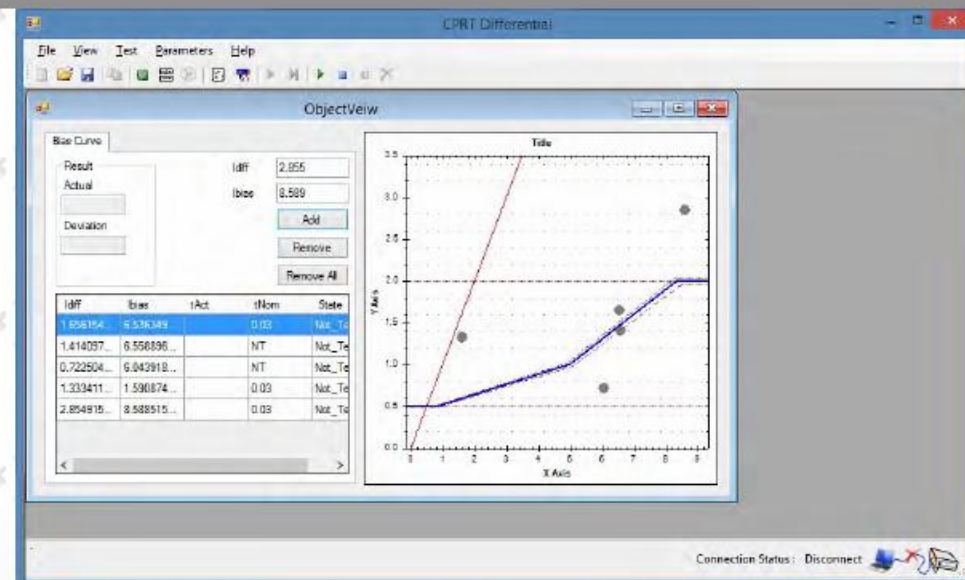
CPRT Differential

File View Test Parameters Help

ObjectVeiw

Bias Curve

Result
Actual

Deviation

Idiff 2.855
Ibias 8.589

Add
Remove
Remove All

| Idiff | Ibias | tAct | tNom | State |
|---|---|---|---|---|
| 1.656154... | 6.536349... | | 0.03 | Not_Te |
| 1.414097... | 6.558896... | | NT | Not_Te |
| 0.722504... | 6.043918... | | NT | Not_Te |
| 1.333411... | 1.590874... | | 0.03 | Not_Te |
| 2.854915... | 8.588515... | | 0.03 | Not_Te |

Title

3.5
3.0
2.5
2.0
1.5
1.0
0.5
0.0

Y Axis

0 1 2 3 4 5 6 7 8 9

X Axis

Connection Status : Disconnect